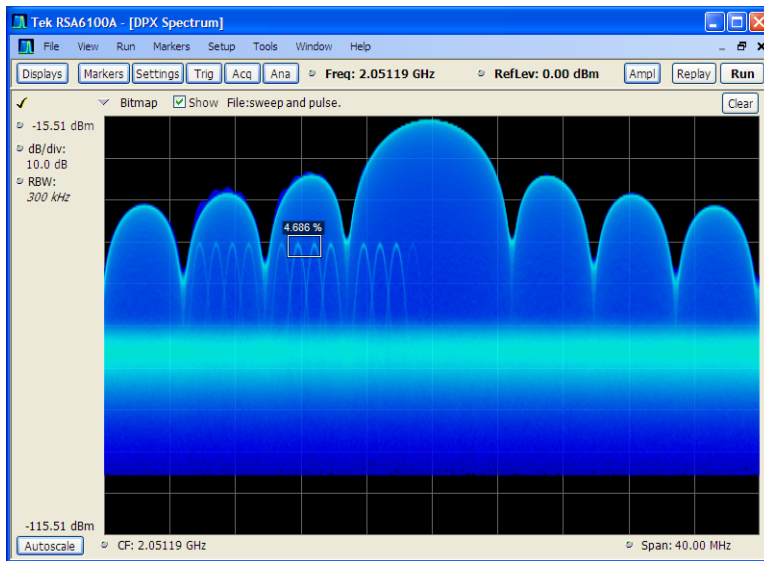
Tek RSA6100A - [DPX Spectrum]

File View Run Markers Setup Tools Window Help

Displays Markers Settings Trig Acq Ana Freq: 2.05119 GHz RefLev: 0.00 dBm Ampl Replay Run

✓ Bitmap Show File:sweep and pulse. Clear

-15.51 dBm
dB/div:
10.0 dB
RBW:
300 kHz

4.686 %

-115.51 dBm

Autoscale CF: 2.05119 GHz Span: 40.00 MHz